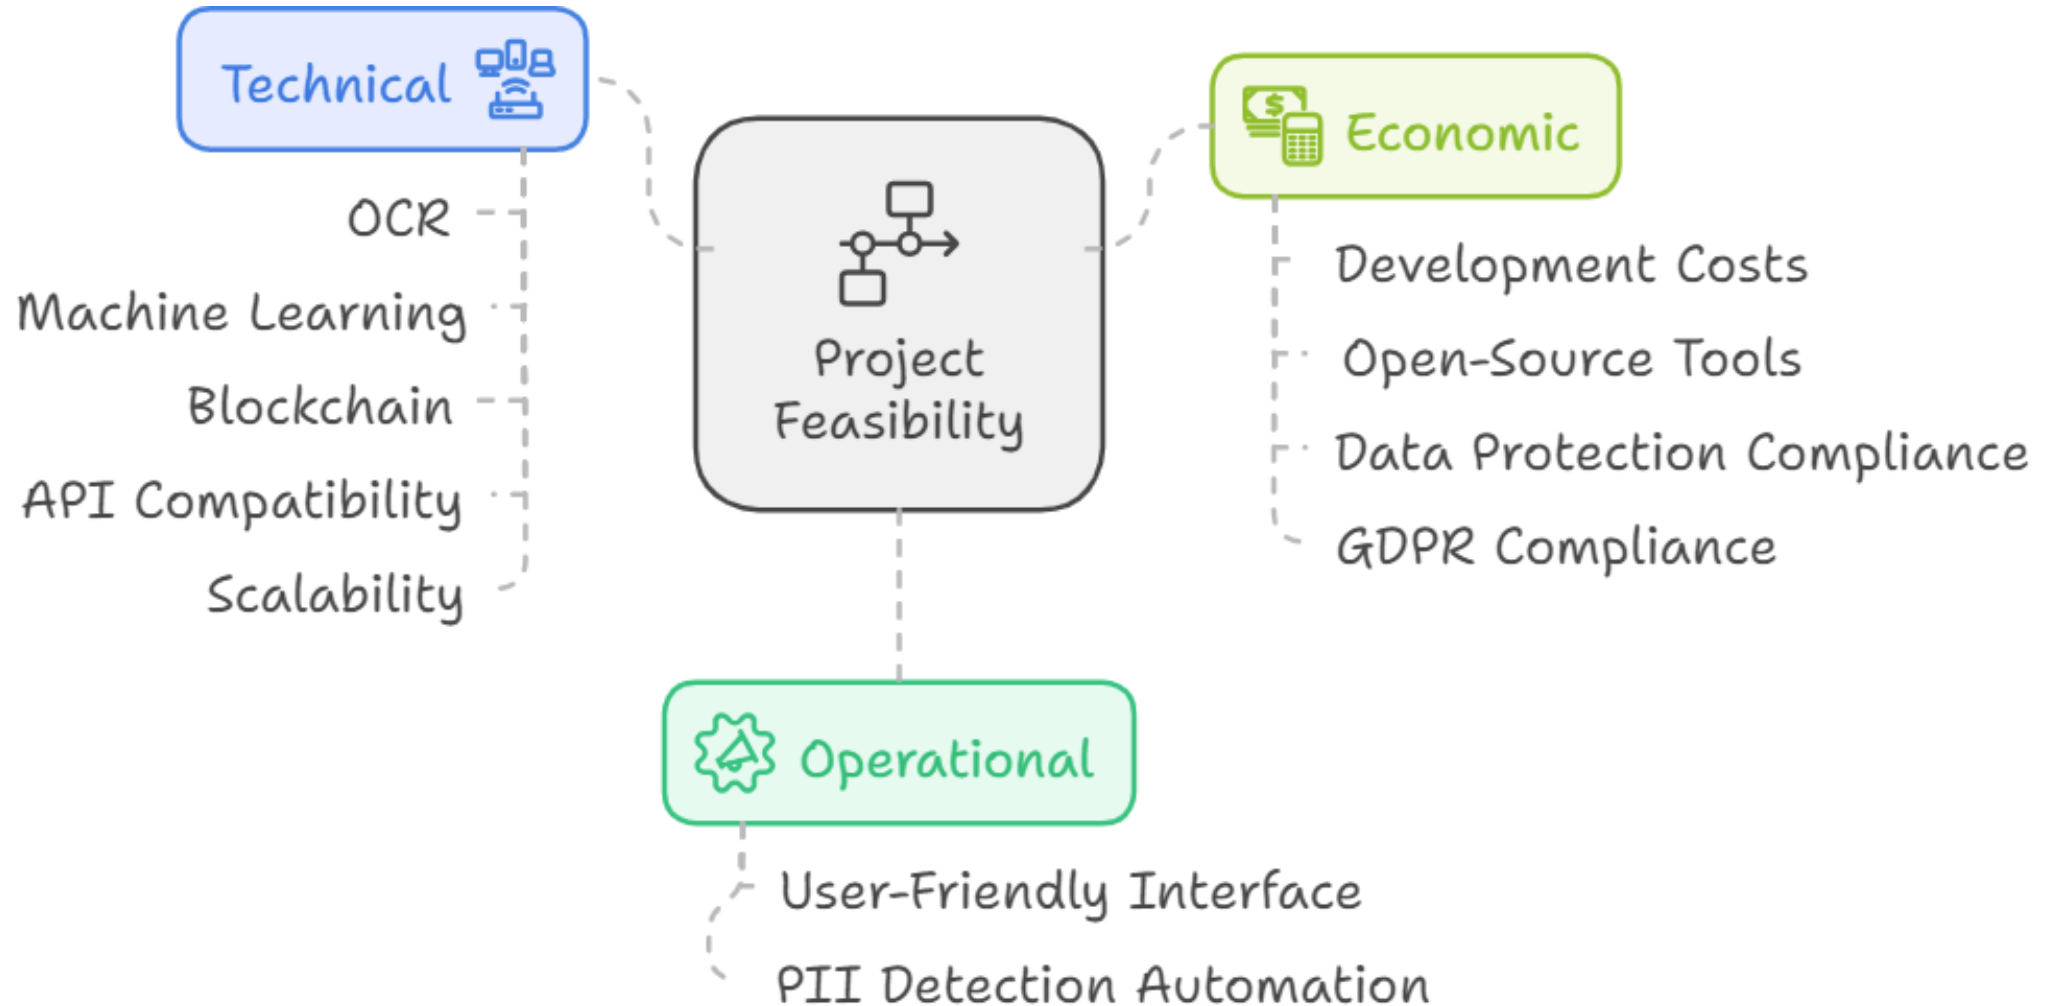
Technical

OCR

Machine Learning

Blockchain

API Compatibility

Scalability

Project Feasibility

Economic

Development Costs

Open-Source Tools

Data Protection Compliance

GDPR Compliance

Operational

User-Friendly Interface

PII Detection Automation